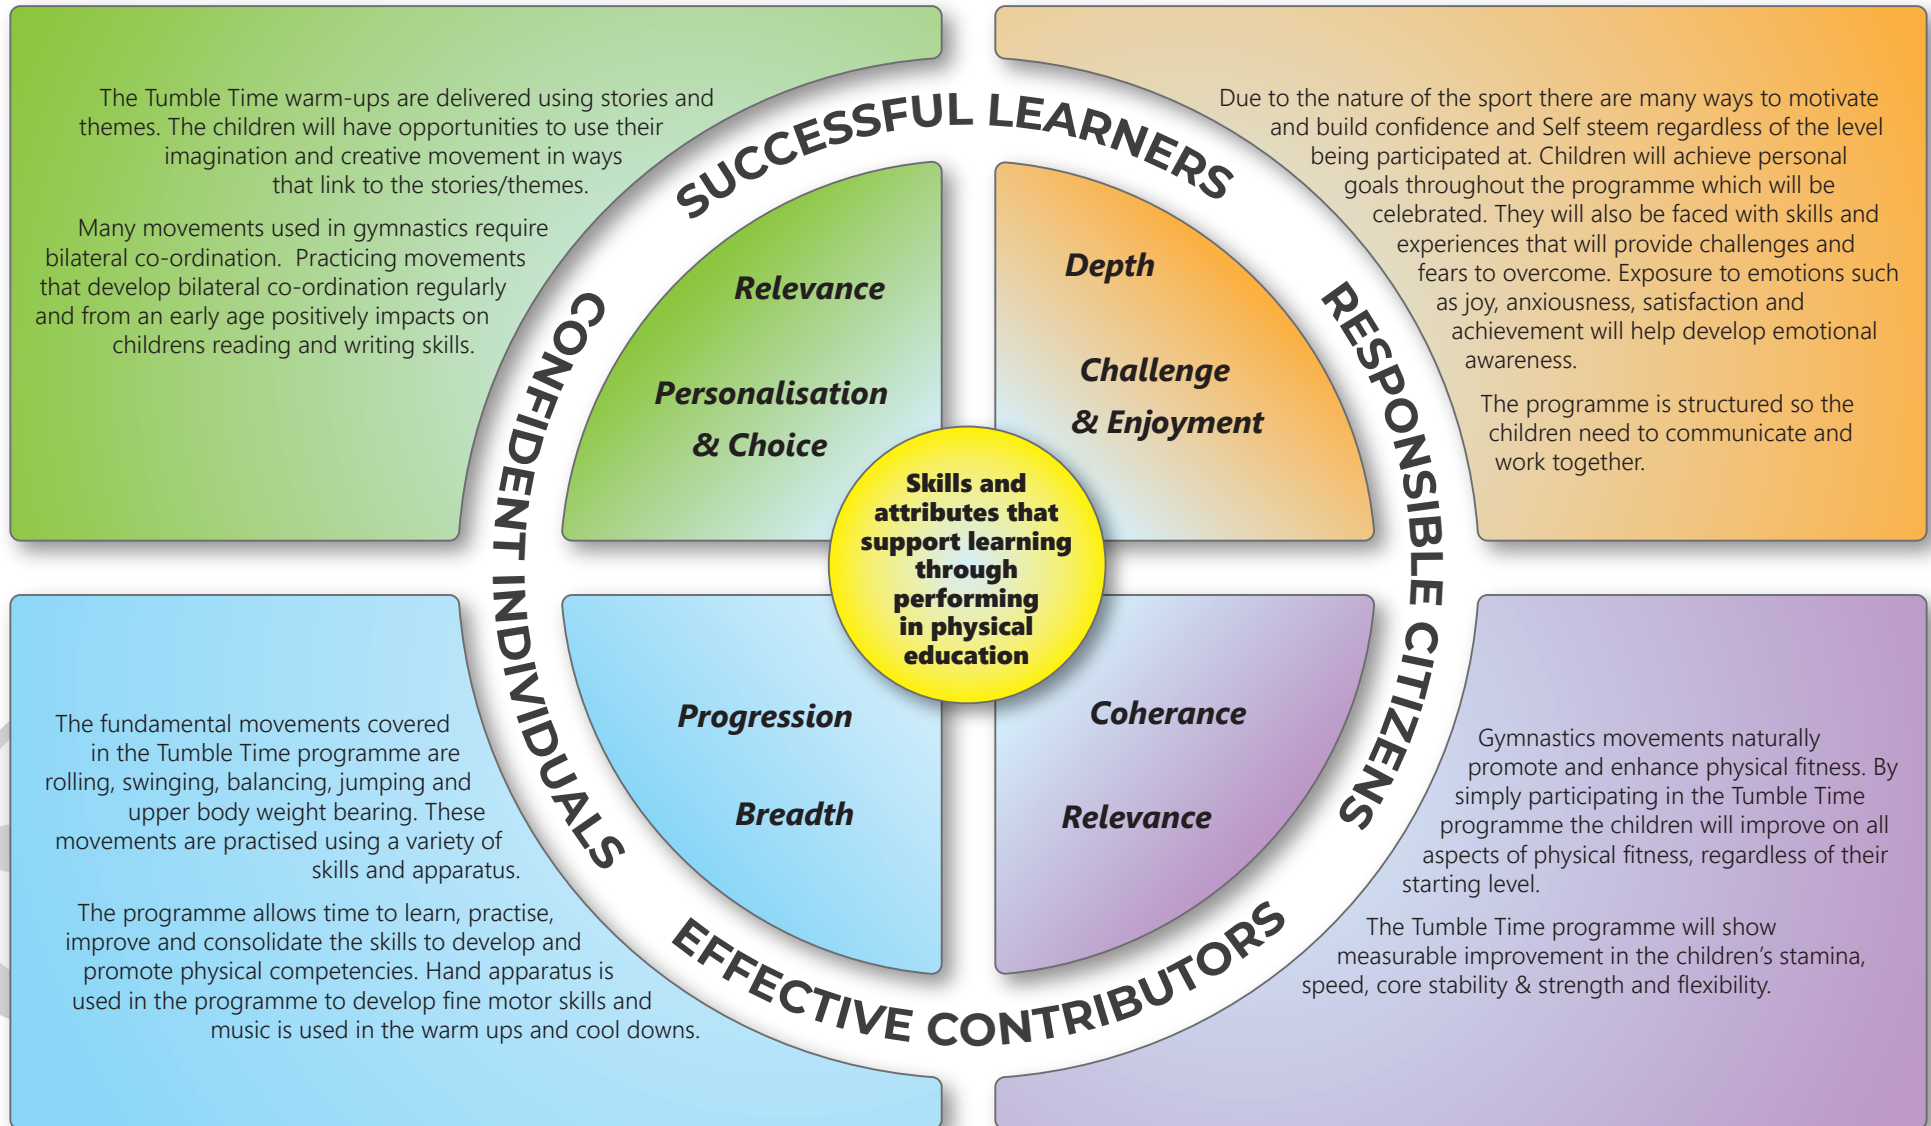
The Tumble Time warm-ups are delivered using stories and themes. The children will have opportunities to use their imagination and creative movement in ways that link to the stories/themes.

Many movements used in gymnastics require bilateral co-ordination. Practicing movements that develop bilateral co-ordination regularly and from an early age positively impacts on childrens reading and writing skills.

SUCCESSFUL LEARNERS

Due to the nature of the sport there are many ways to motivate and build confidence and Self steem regardless of the level being participated at. Children will achieve personal goals throughout the programme which will be celebrated. They will also be faced with skills and experiences that will provide challenges and fears to overcome. Exposure to emotions such as joy, anxiousness, satisfaction and achievement will help develop emotional awareness.

The programme is structured so the children need to communicate and work together.

CONFIDENT INDIVIDUALS

RESPONSIBLE CITIZENS

Relevance

Personalisation & Choice

Depth

Challenge & Enjoyment

Skills and attributes that support learning through performing in physical education

Progression

Breadth

Coherance

Relevance

The fundamental movements covered in the Tumble Time programme are rolling, swinging, balancing, jumping and upper body weight bearing. These movements are practised using a variety of skills and apparatus.

The programme allows time to learn, practise, improve and consolidate the skills to develop and promote physical competencies. Hand apparatus is used in the programme to develop fine motor skills and music is used in the warm ups and cool downs.

Gymnastics movements naturally promote and enhance physical fitness. By simply participating in the Tumble Time programme the children will improve on all aspects of physical fitness, regardless of their starting level.

The Tumble Time programme will show measurable improvement in the children's stamina, speed, core stability & strength and flexibility.

EFFECTIVE CONTRIBUTORS